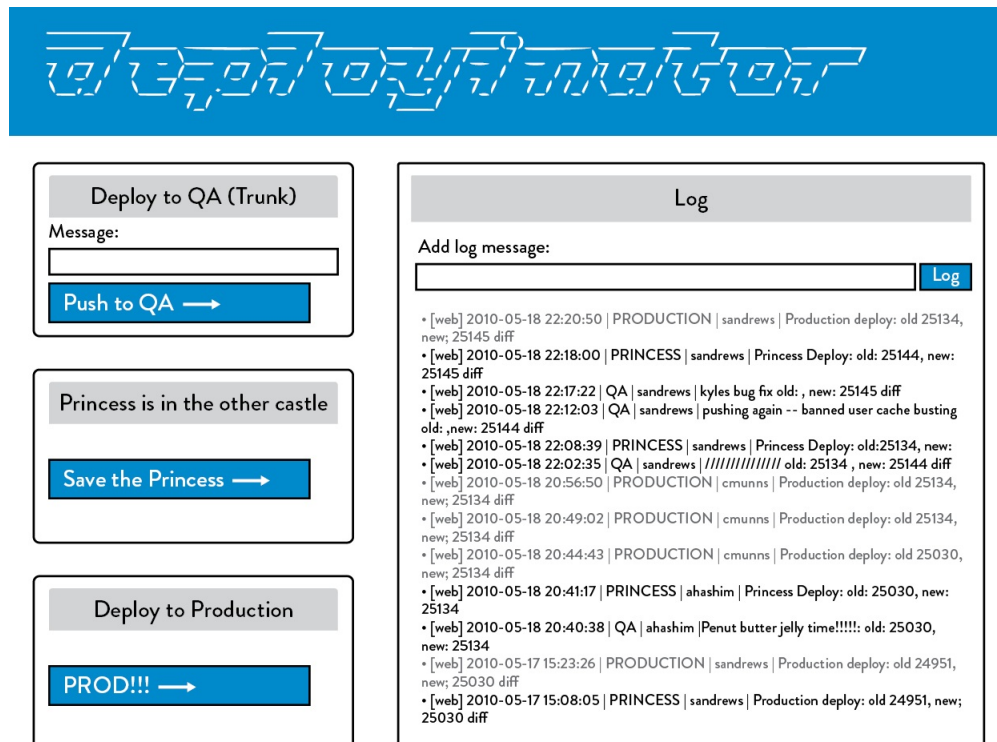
deployinator

Deploy to QA (Trunk)

Message:

Push to QA ⟶

Princess is in the other castle

Save the Princess ⟶

Deploy to Production

PROD!!! ⟶

Log

Add log message:

Log

• [web] 2010-05-18 22:20:50 | PRODUCTION | sandrews | Production deploy: old 25134, new; 25145 diff
• [web] 2010-05-18 22:18:00 | PRINCESS | sandrews | Princess Deploy: old: 25144, new: 25145 diff
• [web] 2010-05-18 22:17:22 | QA | sandrews | kyles bug fix old: , new: 25145 diff
• [web] 2010-05-18 22:12:03 | QA | sandrews | pushing again -- banned user cache busting old: ,new: 25144 diff
• [web] 2010-05-18 22:08:39 | PRINCESS | sandrews | Princess Deploy: old:25134, new:
• [web] 2010-05-18 22:02:35 | QA | sandrews | /////////////// old: 25134 , new: 25144 diff
• [web] 2010-05-18 20:56:50 | PRODUCTION | cmunns | Production deploy: old 25134, new; 25134 diff
• [web] 2010-05-18 20:49:02 | PRODUCTION | cmunns | Production deploy: old 25134, new; 25134 diff
• [web] 2010-05-18 20:44:43 | PRODUCTION | cmunns | Production deploy: old 25030, new; 25134 diff
• [web] 2010-05-18 20:41:17 | PRINCESS | ahashim | Princess Deploy: old: 25030, new: 25134
• [web] 2010-05-18 20:40:38 | QA | ahashim |Penut butter jelly time!!!!!: old: 25030, new: 25134
• [web] 2010-05-17 15:23:26 | PRODUCTION | sandrews | Production deploy: old 24951, new; 25030 diff
• [web] 2010-05-17 15:08:05 | PRINCESS | sandrews | Production deploy: old 24951, new; 25030 diff